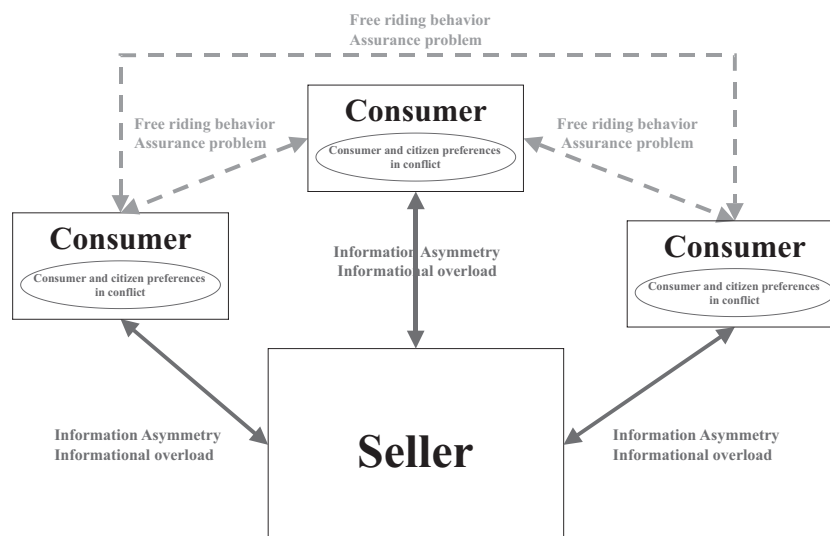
Free riding behavior
Assurance problem

Free riding behavior
Assurance problem

Consumer
Consumer and citizen preferences in conflict

Free riding behavior
Assurance problem

Consumer
Consumer and citizen preferences in conflict

Information Asymmetry
Informational overload

Consumer
Consumer and citizen preferences in conflict

Information Asymmetry
Informational overload

Seller

Information Asymmetry
Informational overload